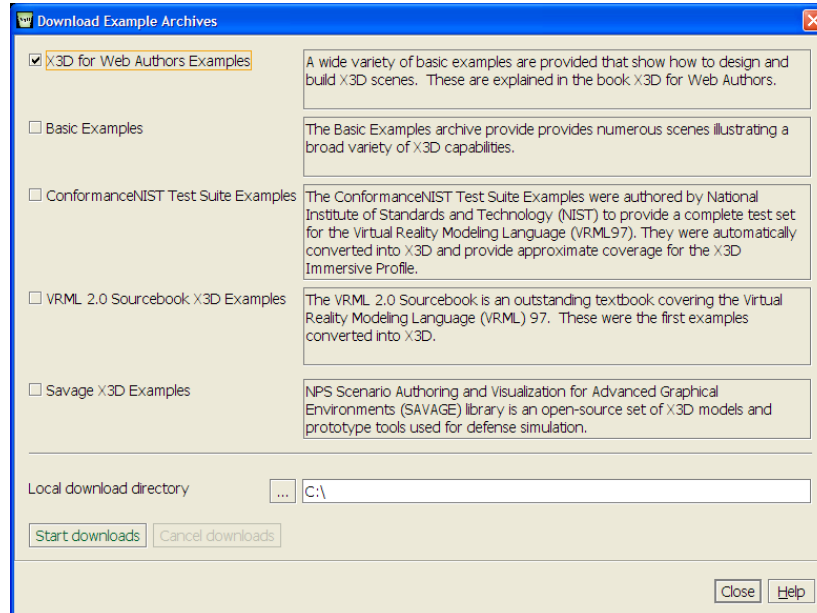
Download Example Archives

☑ X3D for Web Authors Examples

A wide variety of basic examples are provided that show how to design and build X3D scenes. These are explained in the book X3D for Web Authors.

☐ Basic Examples

The Basic Examples archive provide provides numerous scenes illustrating a broad variety of X3D capabilities.

☐ ConformanceNIST Test Suite Examples

The ConformanceNIST Test Suite Examples were authored by National Institute of Standards and Technology (NIST) to provide a complete test set for the Virtual Reality Modeling Language (VRML97). They were automatically converted into X3D and provide approximate coverage for the X3D Immersive Profile.

☐ VRML 2.0 Sourcebook X3D Examples

The VRML 2.0 Sourcebook is an outstanding textbook covering the Virtual Reality Modeling Language (VRML) 97. These were the first examples converted into X3D.

☐ Savage X3D Examples

NPS Scenario Authoring and Visualization for Advanced Graphical Environments (SAVAGE) library is an open-source set of X3D models and prototype tools used for defense simulation.

Local download directory ... C:\

Start downloads Cancel downloads

Close Help